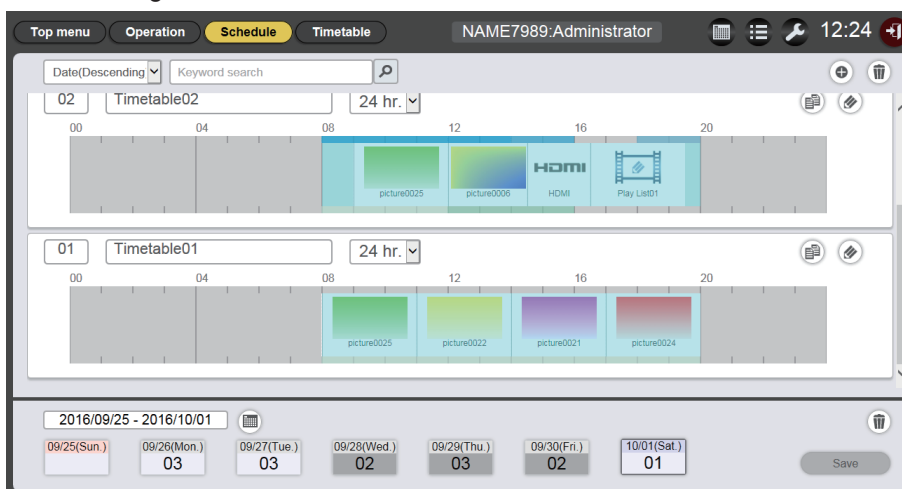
Top menu
Operation
Schedule
Timetable
NAME7989:Administrator
12:24

Date(Descending)
Keyword search

02
Timetable02
24 hr.
00
04
08
12
16
20
picture0025
picture0006
HDMI
HDMI
Play List01

01
Timetable01
24 hr.
00
04
08
12
16
20
picture0025
picture0022
picture0021
picture0024

2016/09/25 - 2016/10/01

| 09/25(Sun.) | 09/26(Mon.) | 09/27(Tue.) | 09/28(Wed.) | 09/29(Thu.) | 09/30(Fri.) | 10/01(Sat.) |
|---|---|---|---|---|---|---|
| | 03 | 03 | 02 | 03 | 02 | 01 |

Save